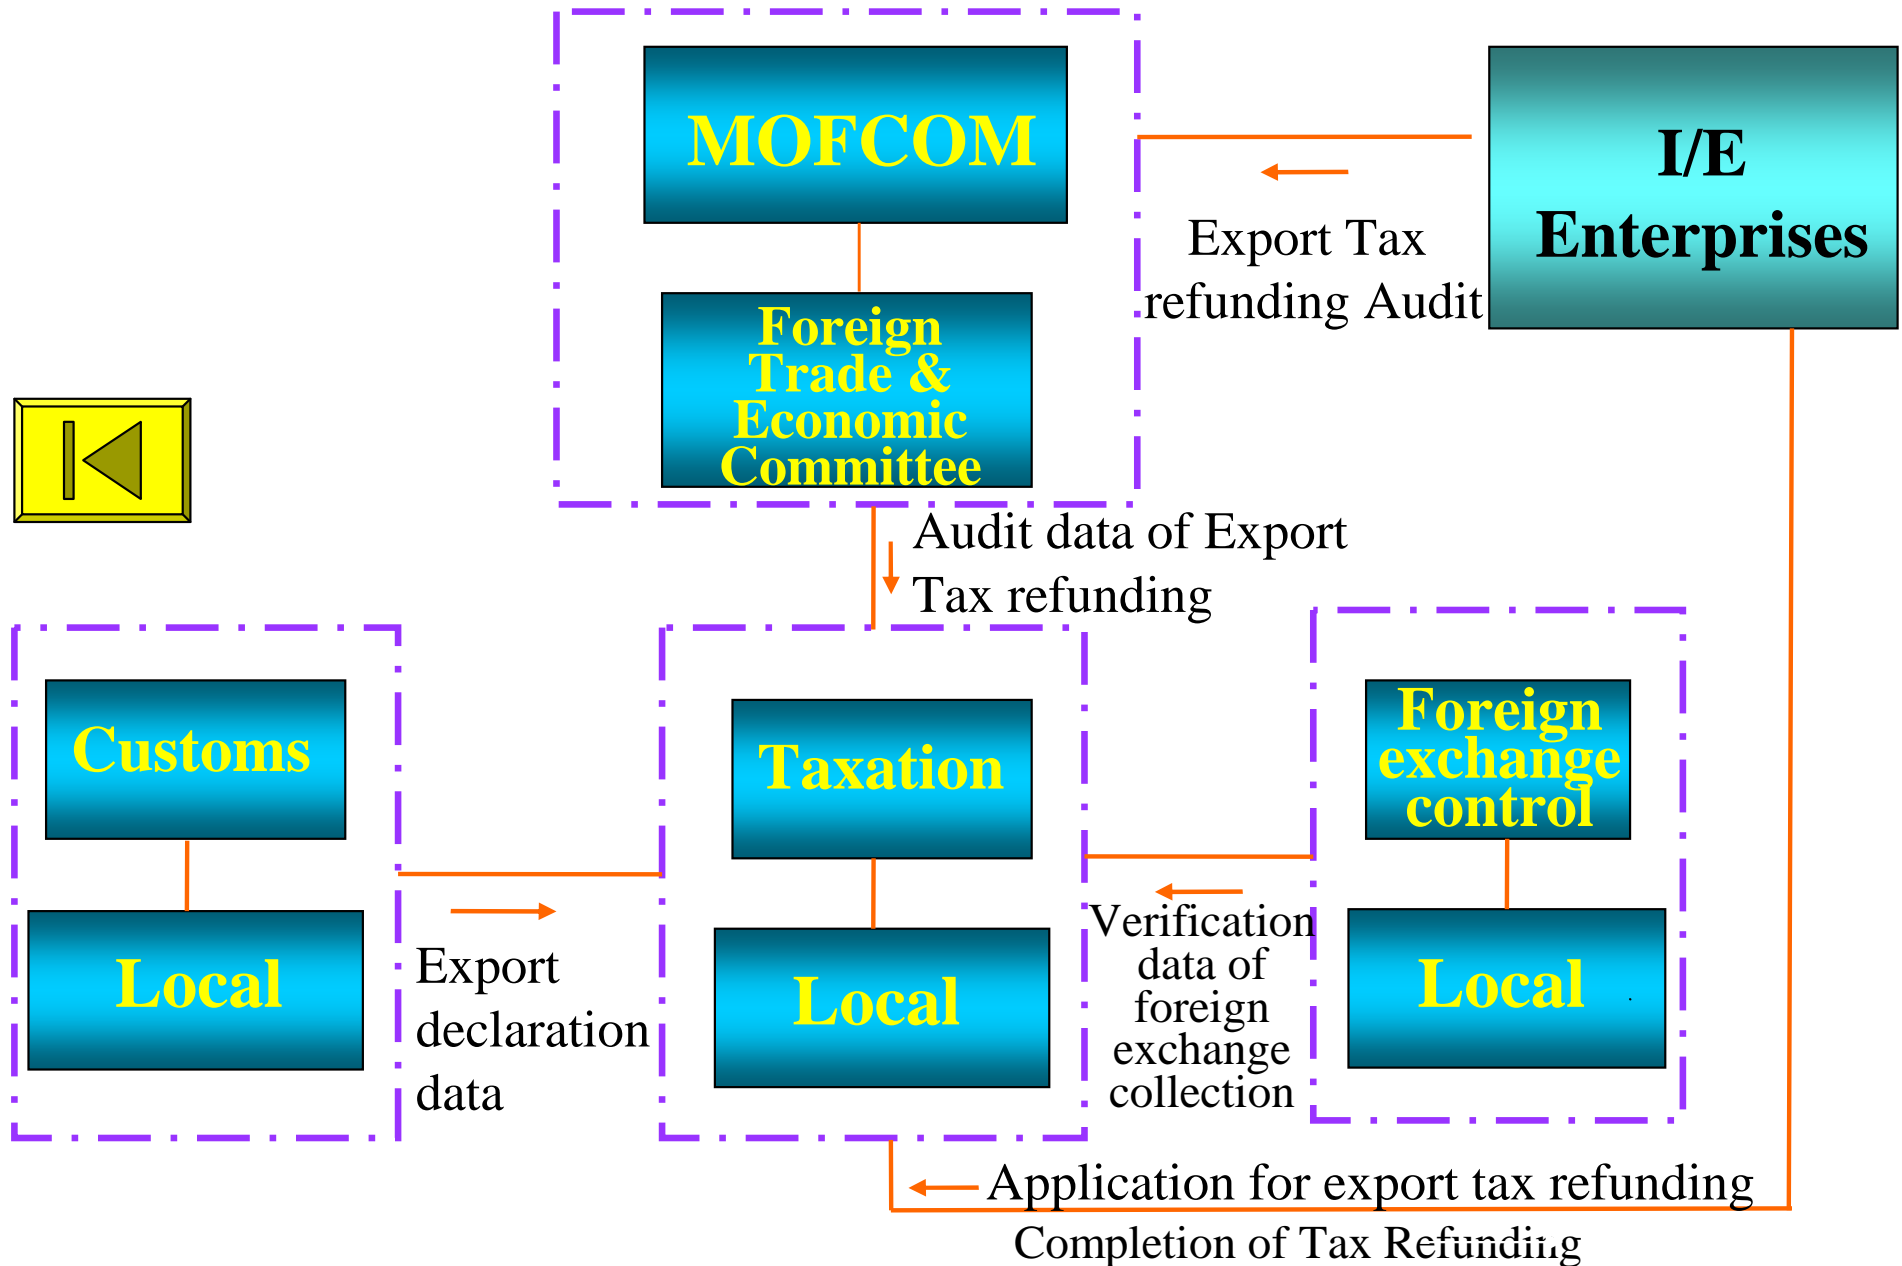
MOFCOM

Foreign Trade & Economic Committee

I/E Enterprises

Export Tax refunding Audit

Audit data of Export Tax refunding

Customs

Local

Export declaration data

Taxation

Local

Verification data of foreign exchange collection

Foreign exchange control

Local

Application for export tax refunding

Completion of Tax Refunding